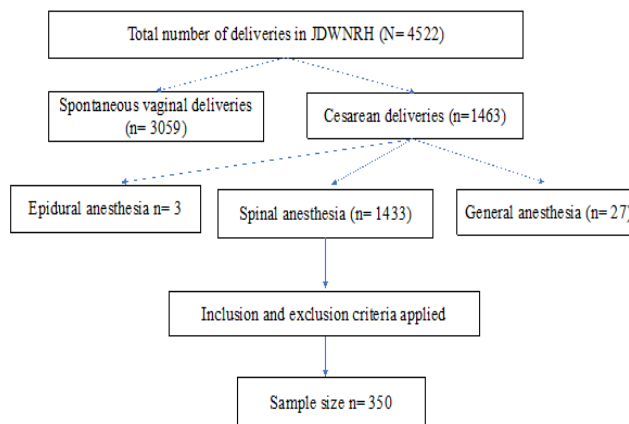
Total number of deliveries in JDWNRH (N= 4522)

Spontaneous vaginal deliveries (n= 3059)

Cesarean deliveries (n=1463)

Epidural anesthesia n= 3

Spinal anesthesia (n= 1433)

General anesthesia (n= 27)

Inclusion and exclusion criteria applied

Sample size n= 350